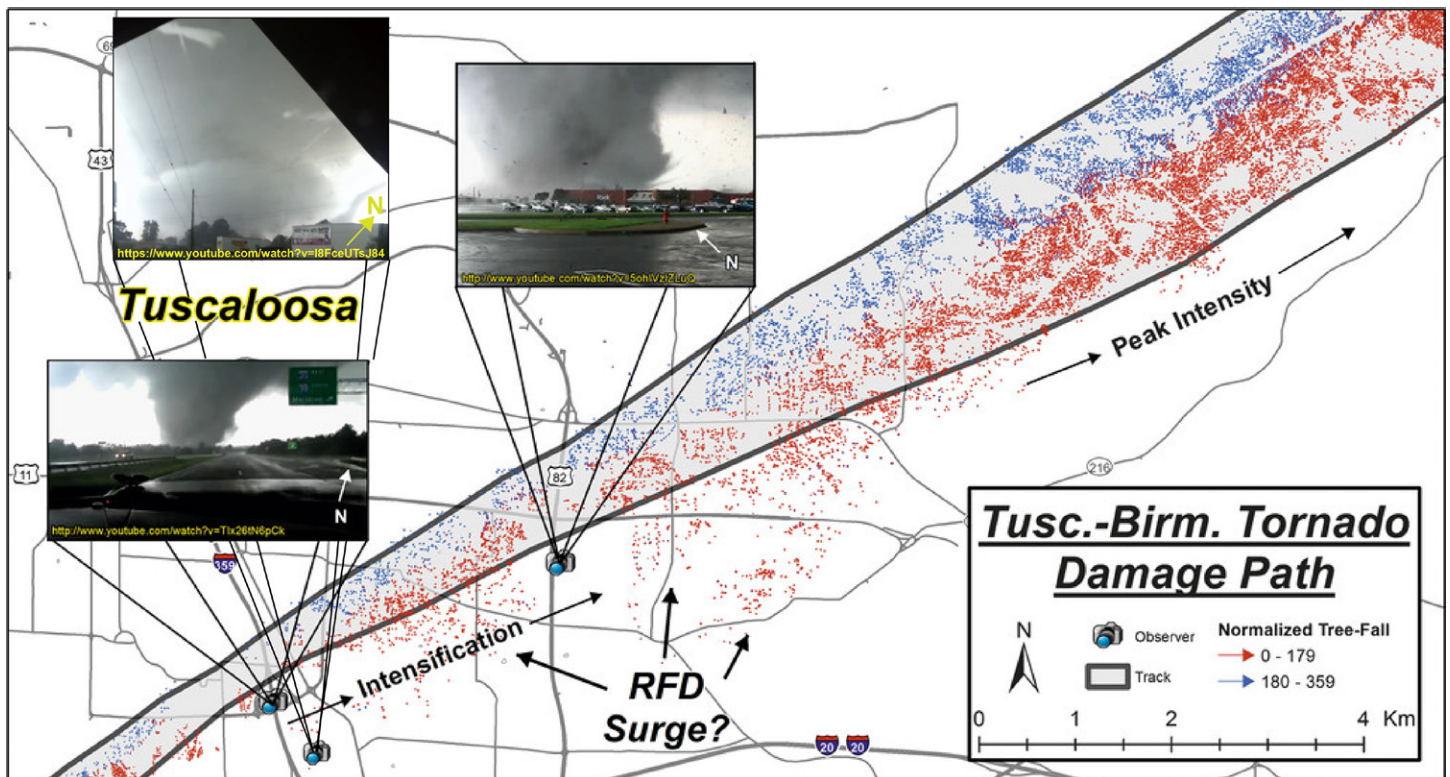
69

43

https://www.youtube.com/watch?v=I8FceUTsJ84

N

Tuscaloosa

http://www.youtube.com/watch?v=5ohIVziZLuQ

N

11

http://www.youtube.com/watch?v=TIx26tN6pCk

N

359

82

Intensification

RFD Surge?

Peak Intensity

216

20 20

Tusc.-Birm. Tornado Damage Path

N

Observer

Track

Normalized Tree-Fall

0 - 179

180 - 359

0 1 2 4 Km